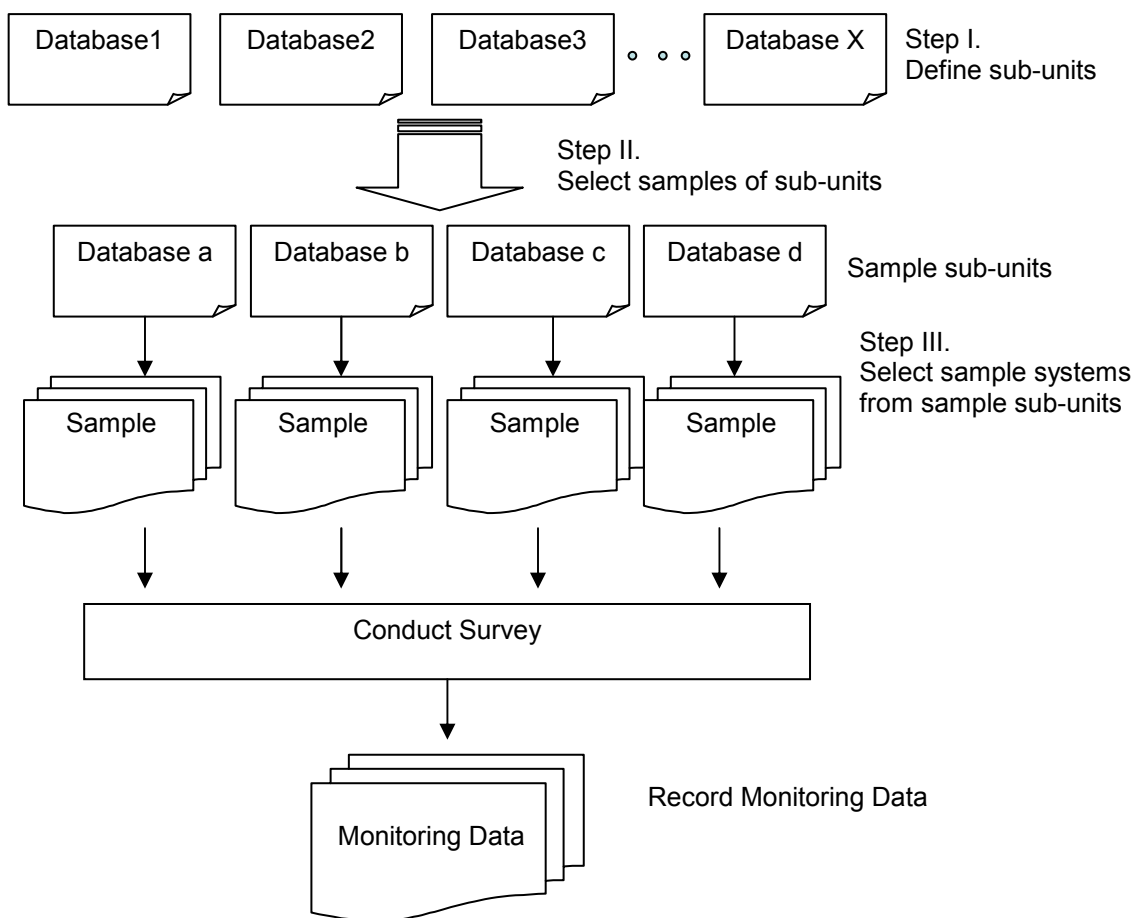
Database1

Database2

Database3

Database X

Step I.
Define sub-units

Step II.
Select samples of sub-units

Database a

Database b

Database c

Database d

Sample sub-units

Step III.
Select sample systems from sample sub-units

Sample

Sample

Sample

Sample

Conduct Survey

Monitoring Data

Record Monitoring Data